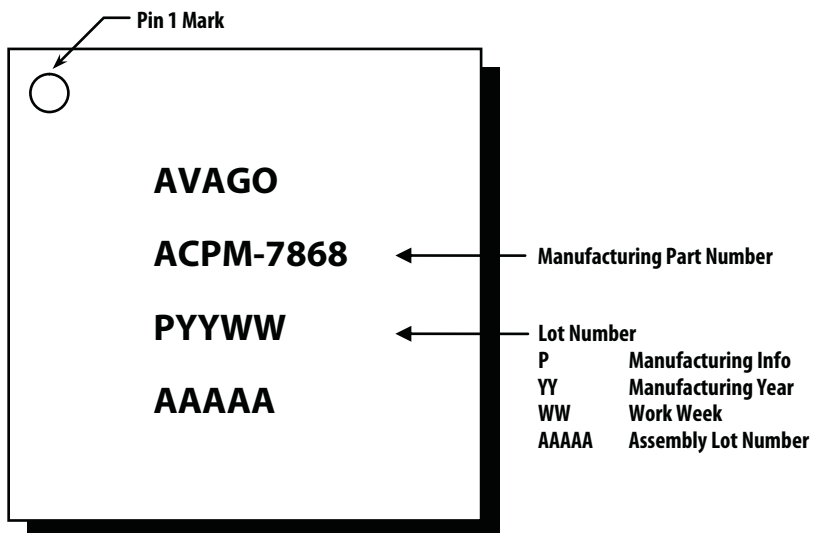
Pin 1 Mark

AVAGO

ACPM-7868

PYYWW

AAAAA

Manufacturing Part Number

Lot Number

| | |
|---|---|
| P | Manufacturing Info |
| YY | Manufacturing Year |
| WW | Work Week |
| AAAAA | Assembly Lot Number |